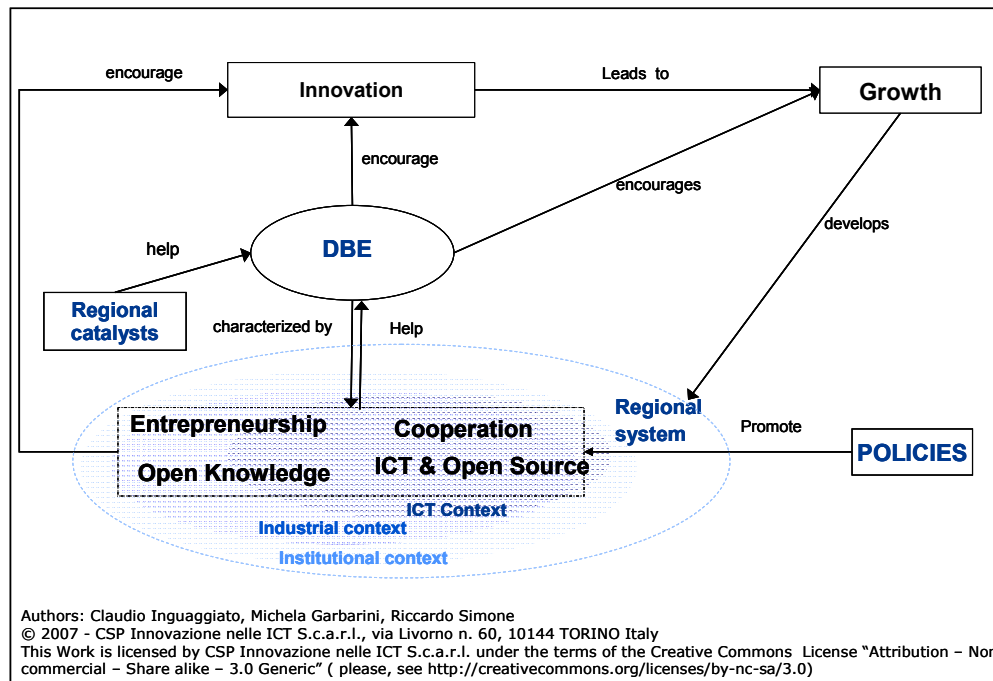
encourage

Innovation

Leads to

Growth

encourage

encourages

develops

help

DBE

Regional catalysts

characterized by

Help

Entrepreneurship

Cooperation

Open Knowledge

ICT & Open Source

Regional system

Promote

POLICIES

ICT Context

Industrial context

Institutional context

Authors: Claudio Inguaggiato, Michela Garbarini, Riccardo Simone
© 2007 - CSP Innovazione nelle ICT S.c.a.r.l., via Livorno n. 60, 10144 TORINO Italy
This Work is licensed by CSP Innovazione nelle ICT S.c.a.r.l. under the terms of the Creative Commons License "Attribution – Non commercial – Share alike – 3.0 Generic" ( please, see http://creativecommons.org/licenses/by-nc-sa/3.0)